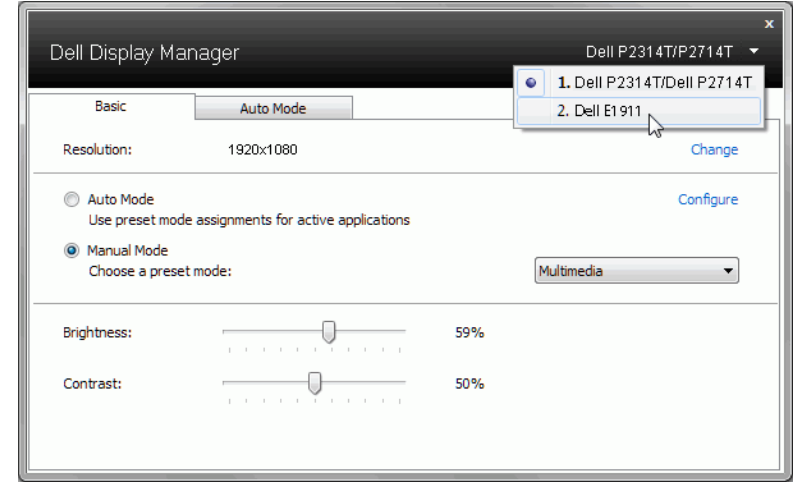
x

Dell Display Manager

Dell P2314T/P2714T

1. Dell P2314T/Dell P2714T

2. Dell E1911

Basic

Auto Mode

Resolution: 1920x1080

Change

Auto Mode

Use preset mode assignments for active applications

Configure

Manual Mode

Choose a preset mode:

Multimedia

Brightness: 59%

Contrast: 50%